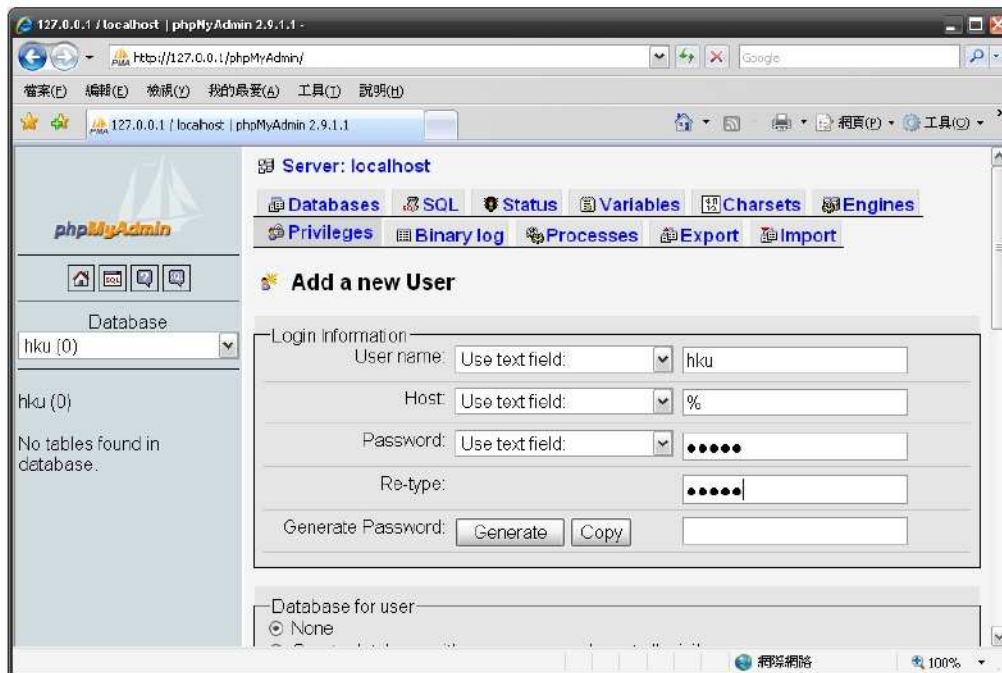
127.0.0.1 / localhost | phpMyAdmin 2.9.1.1 -

http://127.0.0.1/phpMyAdmin/

Google

檔案(F) 編輯(E) 檢視(V) 我的最愛(A) 工具(T) 說明(H)

127.0.0.1 / localhost | phpMyAdmin 2.9.1.1

網頁(P) 工具(O)

phpMyAdmin

Database

hku (0)

hku (0)

No tables found in database.

Server: localhost

Databases SQL Status Variables Charsets Engines

Privileges Binary log Processes Export Import

Add a new User

Login Information

User name: Use text field: hku

Host: Use text field: %

Password: Use text field: •••••

Re-type: •••••

Generate Password: Generate Copy

Database for user

None

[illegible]

網際網路

100%